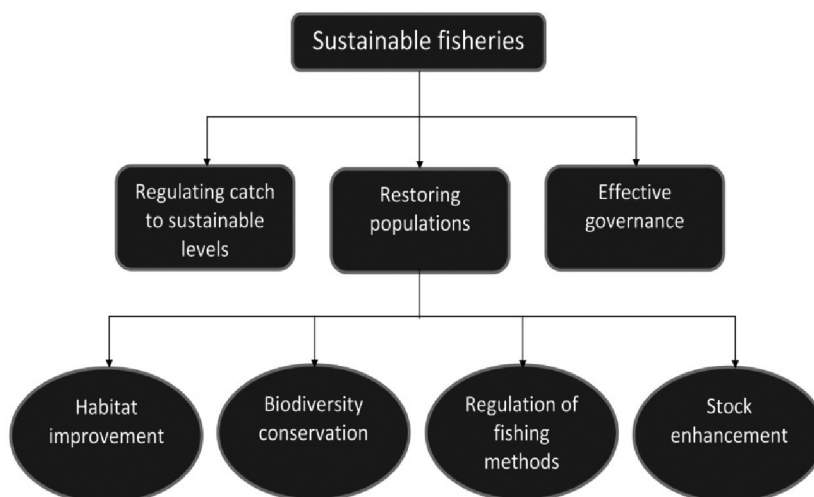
Sustainable fisheries

Regulating catch to sustainable levels

Restoring populations

Effective governance

Habitat improvement

Biodiversity conservation

Regulation of fishing methods

Stock enhancement